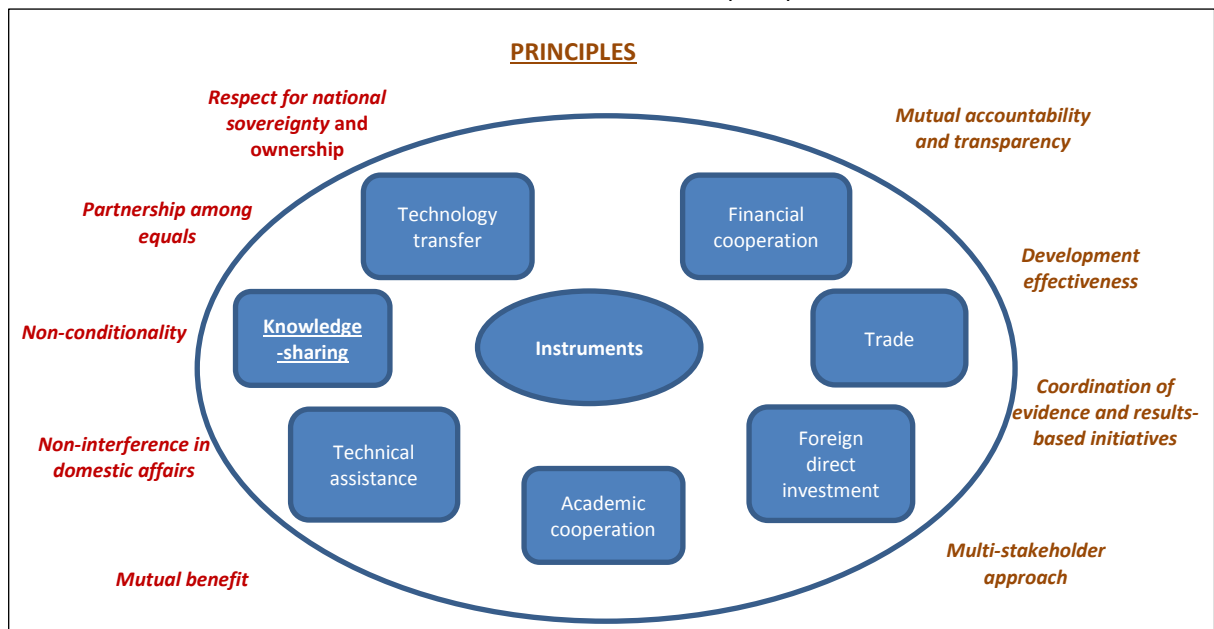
PRINCIPLES

Respect for national sovereignty and ownership

Partnership among equals

Non-conditionality

Non-interference in domestic affairs

Mutual benefit

Mutual accountability and transparency

Development effectiveness

Coordination of evidence and results-based initiatives

Multi-stakeholder approach

Technology transfer

Financial cooperation

Knowledge -sharing

Instruments

Trade

Technical assistance

Foreign direct investment

Academic cooperation